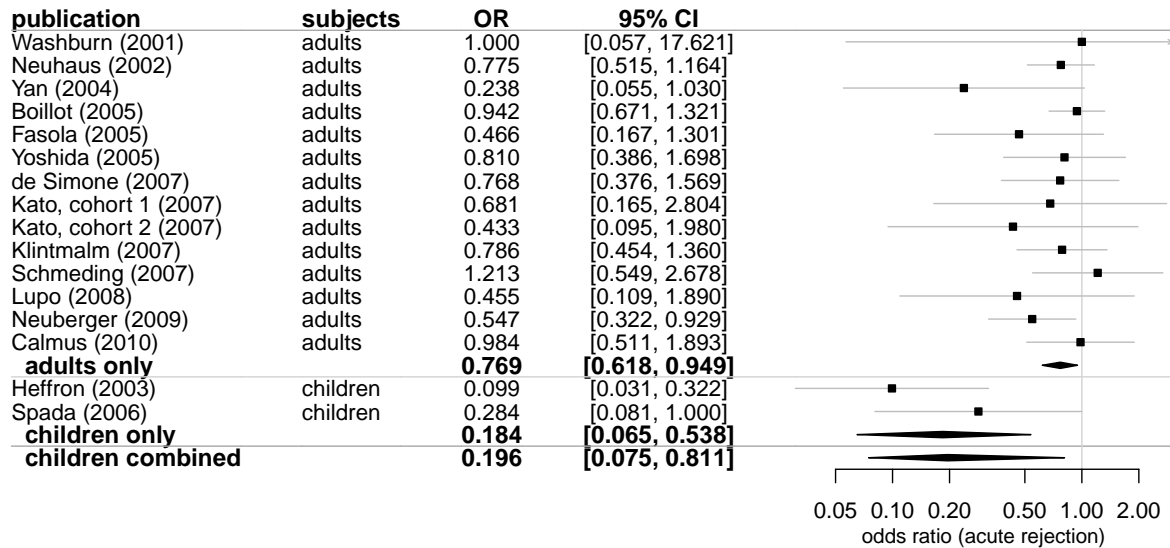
| publication | subjects | OR | 95% CI |
|---|---|---|---|
| Washburn (2001) | adults | 1.000 | [0.057, 17.621] |
| Neuhaus (2002) | adults | 0.775 | [0.515, 1.164] |
| Yan (2004) | adults | 0.238 | [0.055, 1.030] |
| Boillot (2005) | adults | 0.942 | [0.671, 1.321] |
| Fasola (2005) | adults | 0.466 | [0.167, 1.301] |
| Yoshida (2005) | adults | 0.810 | [0.386, 1.698] |
| de Simone (2007) | adults | 0.768 | [0.376, 1.569] |
| Kato, cohort 1 (2007) | adults | 0.681 | [0.165, 2.804] |
| Kato, cohort 2 (2007) | adults | 0.433 | [0.095, 1.980] |
| Klintmalm (2007) | adults | 0.786 | [0.454, 1.360] |
| Schmeding (2007) | adults | 1.213 | [0.549, 2.678] |
| Lupo (2008) | adults | 0.455 | [0.109, 1.890] |
| Neuberger (2009) | adults | 0.547 | [0.322, 0.929] |
| Calmus (2010) | adults | 0.984 | [0.511, 1.893] |
| **adults only** | | **0.769** | **[0.618, 0.949]** |
| Heffron (2003) | children | 0.099 | [0.031, 0.322] |
| Spada (2006) | children | 0.284 | [0.081, 1.000] |
| **children only** | | **0.184** | **[0.065, 0.538]** |
| **children combined** | | **0.196** | **[0.075, 0.811]** |

0.05 0.10 0.20 0.50 1.00 2.00
odds ratio (acute rejection)